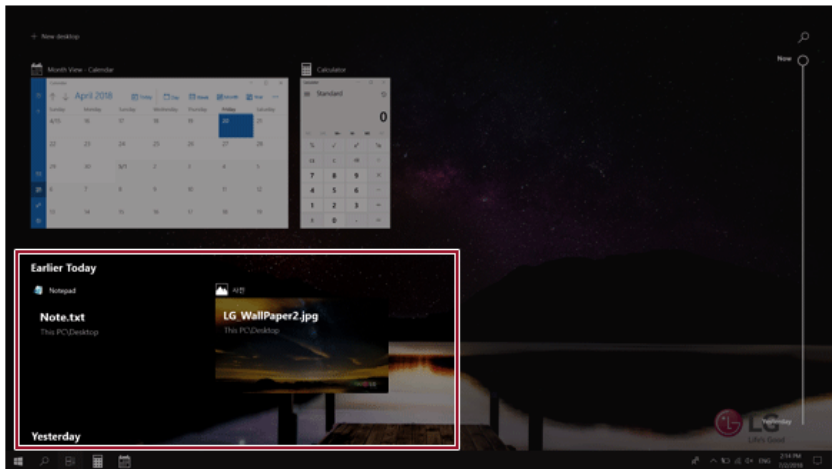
+ New desktop

Month View - Calendar

Calculator

April 2018

Today

Day

Week

Month

Year

Sunday

Monday

Tuesday

Wednesday

Thursday

Friday

Saturday

4/15

16

17

18

19

20

21

22

23

24

25

26

27

28

29

30

5/1

2

3

4

5

6

7

8

9

10

11

12

13

14

15

16

17

18

19

Standard

0

%

√

$x^2$

$\frac{1}{x}$

CE

C

÷

7

8

9

×

4

5

6

−

1

2

3

+

±

0

.

=

Now

Earlier Today

Notepad

Note.txt

This PC\Desktop

사진

LG_WallPaper2.jpg

This PC\Desktop

Yesterday

LG

Life's Good

Yesterday

2:14 PM

5/2/2018

ENG